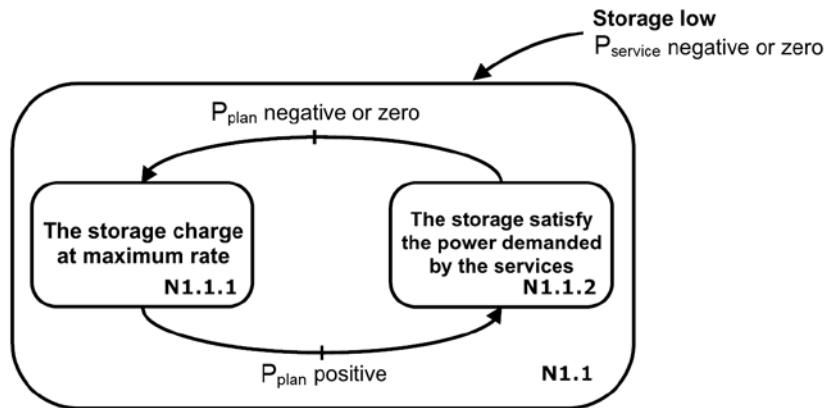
Storage low
$P_{service}$ negative or zero

$P_{plan}$ negative or zero

The storage charge at maximum rate
N1.1.1

The storage satisfy the power demanded by the services
N1.1.2

$P_{plan}$ positive

N1.1